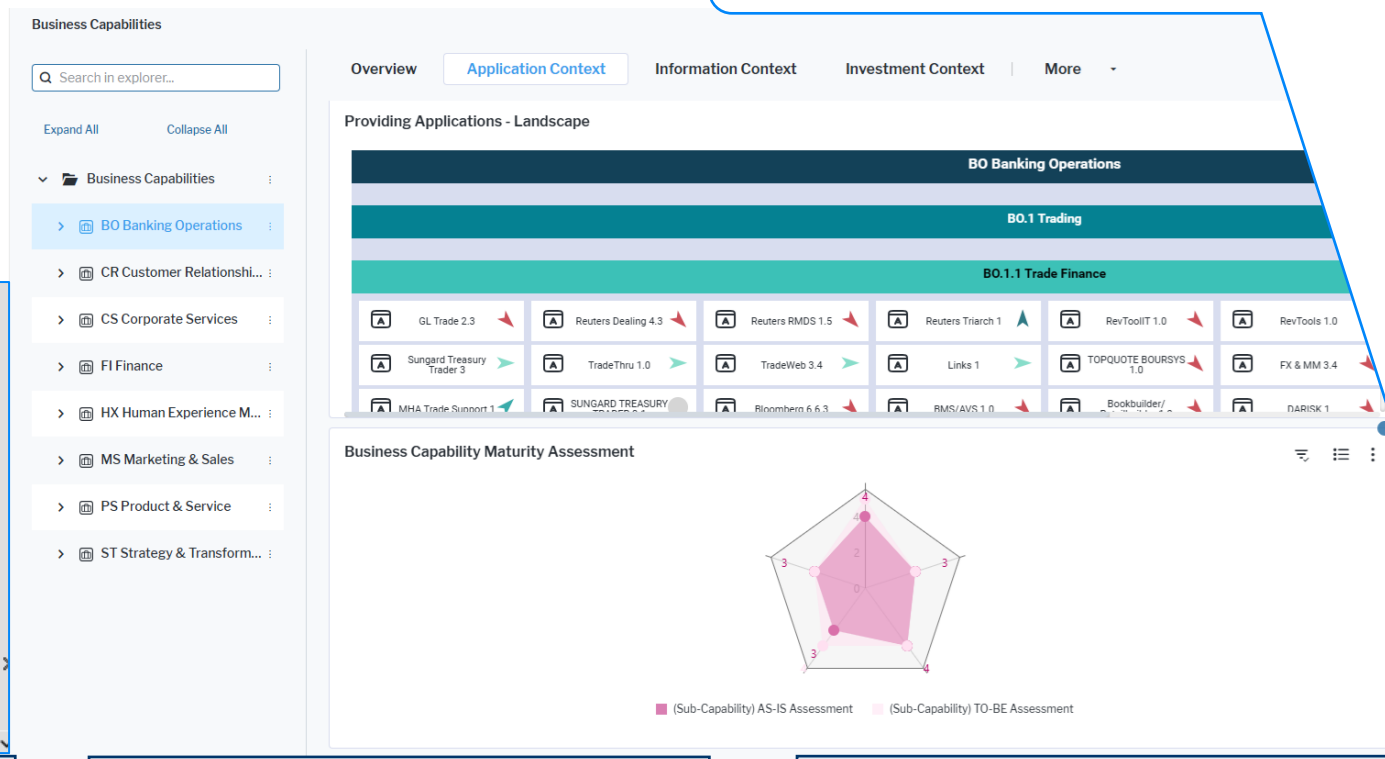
Business Capabilities

Search in explorer...

Expand All Collapse All

Business Capabilities
BO Banking Operations
CR Customer Relationshi...
CS Corporate Services
FI Finance
HX Human Experience M...
MS Marketing & Sales
PS Product & Service
ST Strategy & Transform...

Overview Application Context Information Context Investment Context More

Providing Applications - Landscape

BO Banking Operations
BO.1 Trading
BO.1.1 Trade Finance

GL Trade 2.3
Reuters Dealing 4.3
Reuters RMDS 1.5
Reuters Triarch 1
RevToolIT 1.0
RevTools 1.0
Sungard Treasury Trader 3
TradeThru 1.0
TradeWeb 3.4
Links 1
TOPQUOTE BOURSYS 1.0
FX & MM 3.4
MHA Trade Support 1
SUNGARD TREASURY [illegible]
Bloomberg 6.6.3
BMS/AVS 1.0
Bookbuilder/ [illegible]
DARISK 1

Business Capability Maturity Assessment

4
4
2
0
3
3
3
3
4

(Sub-Capability) AS-IS Assessment (Sub-Capability) TO-BE Assessment